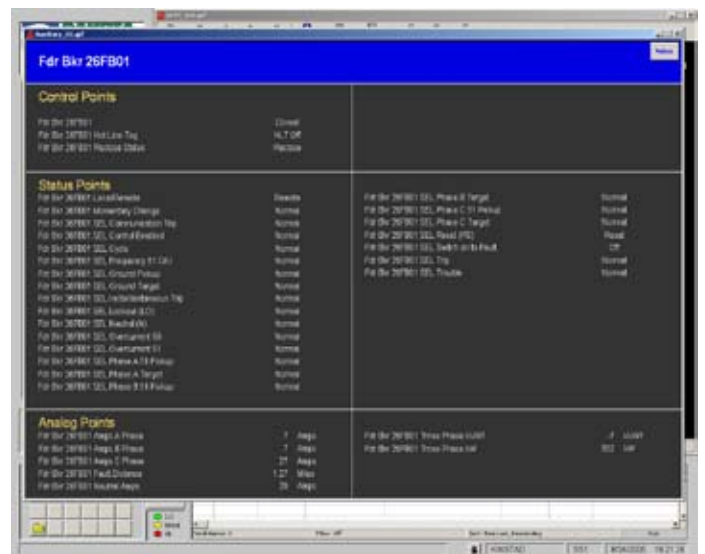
Fdr Bkr 26FB01

Control Points

Fdr Bkr 26FB01 Closed
Fdr Bkr 26FB01 Hot Line Tag HLT Off
Fdr Bkr 26FB01 Reclose Status Reclose

Status Points

| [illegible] | Remote |
|---|---|
| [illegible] | Normal |
| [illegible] | Normal |
| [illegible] | Normal |
| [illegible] | Normal |
| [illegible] | Normal |
| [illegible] | Normal |
| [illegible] | Normal |
| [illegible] | Normal |
| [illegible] | Normal |
| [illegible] | Normal |
| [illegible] | Normal |
| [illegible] | Normal |
| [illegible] | Normal |
| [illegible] | Normal |
| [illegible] | Normal |

| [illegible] | Normal |
|---|---|
| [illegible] | Normal |
| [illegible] | Normal |
| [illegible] | Reset |
| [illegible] | Off |
| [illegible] | Normal |
| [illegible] | Normal |

Analog Points

| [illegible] | 7 | Amps |
|---|---|---|
| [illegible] | 7 | Amps |
| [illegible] | 21 | Amps |
| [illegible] | 1.27 | Miles |
| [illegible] | 26 | Amps |

| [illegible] | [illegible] | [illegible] |
|---|---|---|
| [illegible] | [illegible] | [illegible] |

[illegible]